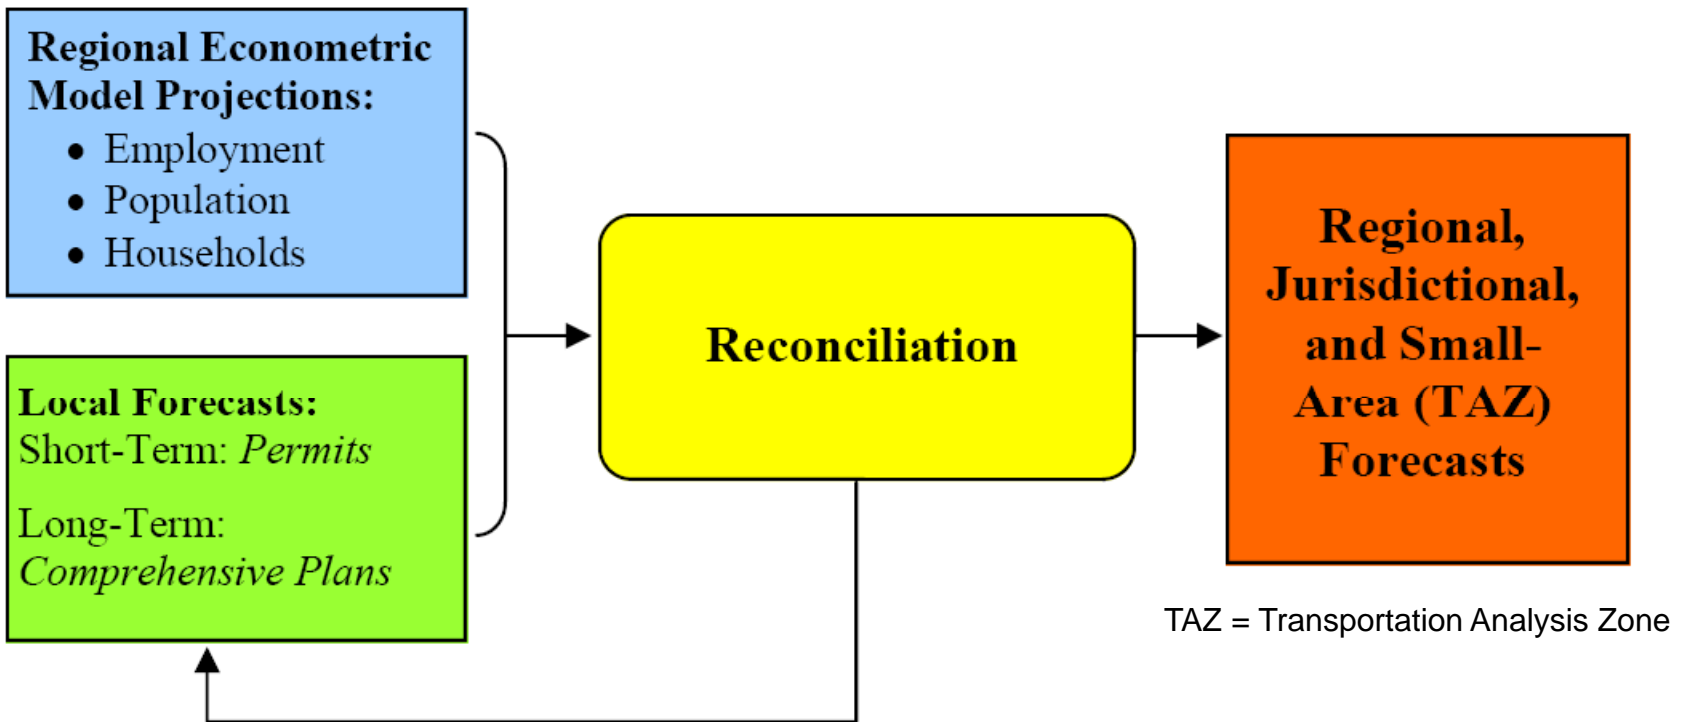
**Regional Econometric Model Projections:**
- Employment
- Population
- Households

**Local Forecasts:**
Short-Term: *Permits*

Long-Term:
*Comprehensive Plans*

**Reconciliation**

**Regional, Jurisdictional, and Small-Area (TAZ) Forecasts**

TAZ = Transportation Analysis Zone